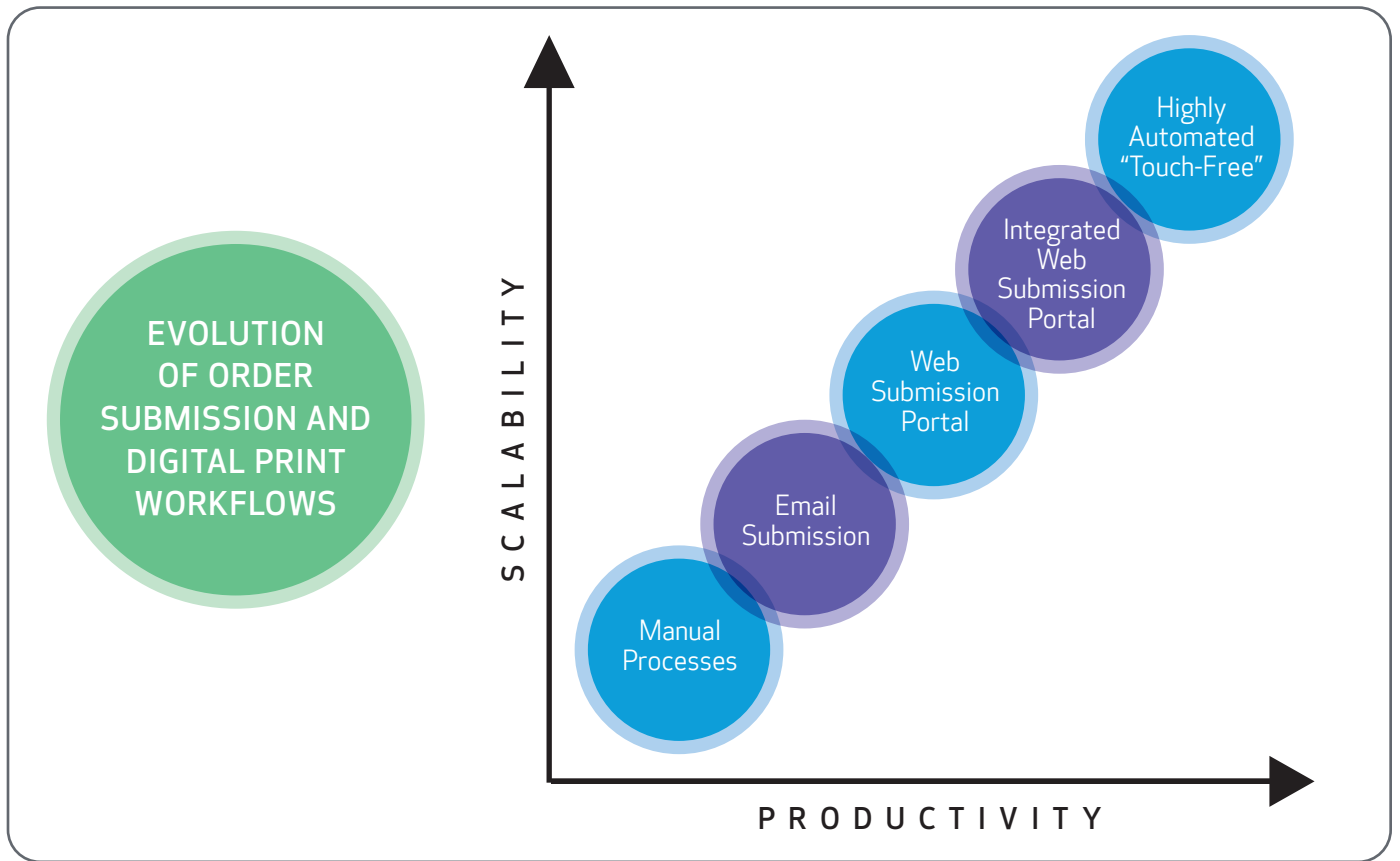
EVOLUTION OF ORDER SUBMISSION AND DIGITAL PRINT WORKFLOWS

SCALABILITY

Highly Automated "Touch-Free"

Integrated Web Submission Portal

Web Submission Portal

Email Submission

Manual Processes

PRODUCTIVITY